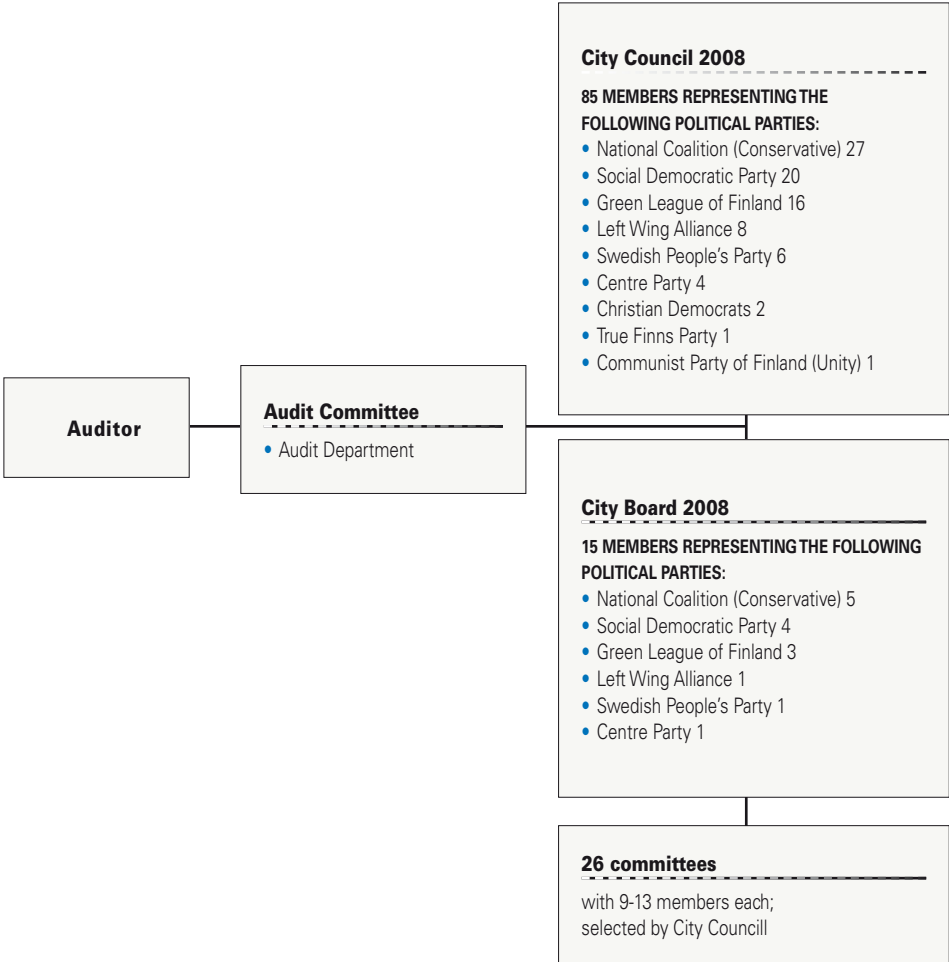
City Council 2008

85 MEMBERS REPRESENTING THE FOLLOWING POLITICAL PARTIES:
• National Coalition (Conservative) 27
• Social Democratic Party 20
• Green League of Finland 16
• Left Wing Alliance 8
• Swedish People's Party 6
• Centre Party 4
• Christian Democrats 2
• True Finns Party 1
• Communist Party of Finland (Unity) 1

Auditor

Audit Committee
• Audit Department

City Board 2008

15 MEMBERS REPRESENTING THE FOLLOWING POLITICAL PARTIES:
• National Coalition (Conservative) 5
• Social Democratic Party 4
• Green League of Finland 3
• Left Wing Alliance 1
• Swedish People's Party 1
• Centre Party 1

26 committees

with 9-13 members each; selected by City Councill